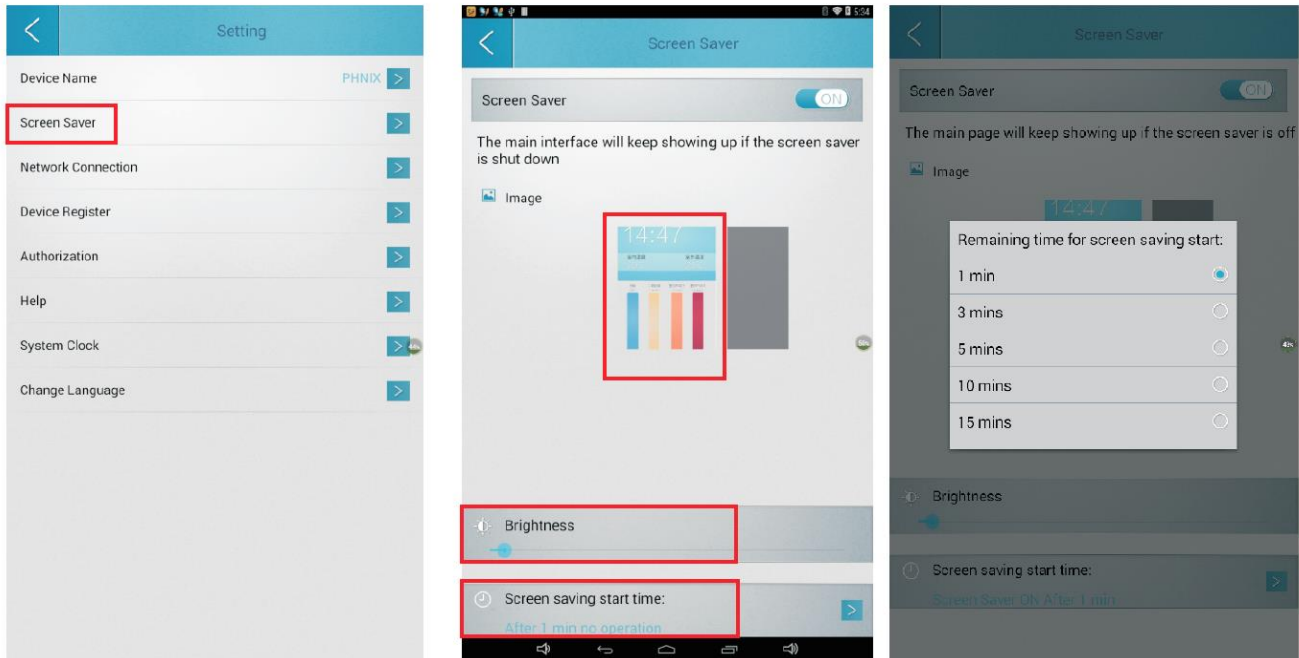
Setting

Device Name PHNIX

Screen Saver

Network Connection

Device Register

Authorization

Help

System Clock

Change Language

5:34

Screen Saver

Screen Saver ON

The main interface will keep showing up if the screen saver is shut down

Image

14:47

Brightness

Screen saving start time:

After 1 min no operation

Screen Saver

Screen Saver ON

The main page will keep showing up if the screen saver is off

Image

14:47

Remaining time for screen saving start:

1 min

3 mins

5 mins

10 mins

15 mins

Brightness

Screen saving start time:

Screen Saver ON After 1 min